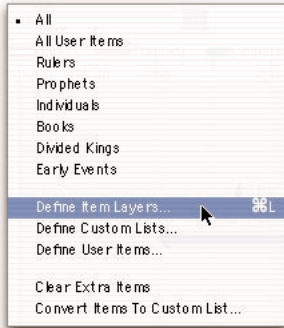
• All
All User Items
Rulers
Prophets
Individuals
Books
Divided Kings
Early Events

Define Item Layers... ⌘L
Define Custom Lists...
Define User Items...

Clear Extra Items
Convert Items To Custom List...